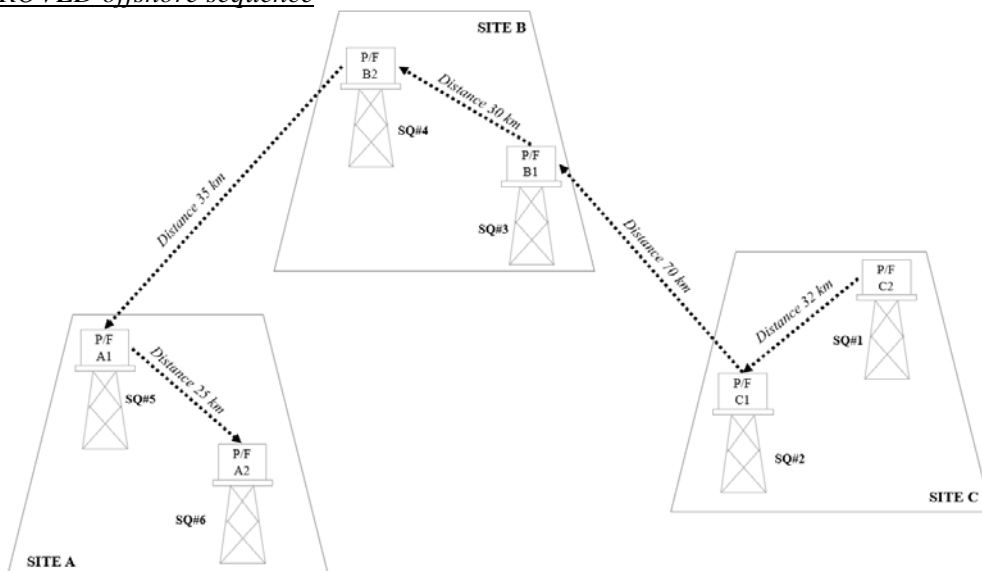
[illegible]ROVED offshore sequence

SITE B

P/F B2

SQ#4

Distance 30 km

P/F B1

SQ#3

Distance 35 km

Distance 70 km

P/F C2

Distance 32 km

SQ#1

P/F A1

Distance 25 km

SQ#5

P/F C1

P/F A2

SQ#2

SQ#6

SITE C

SITE A